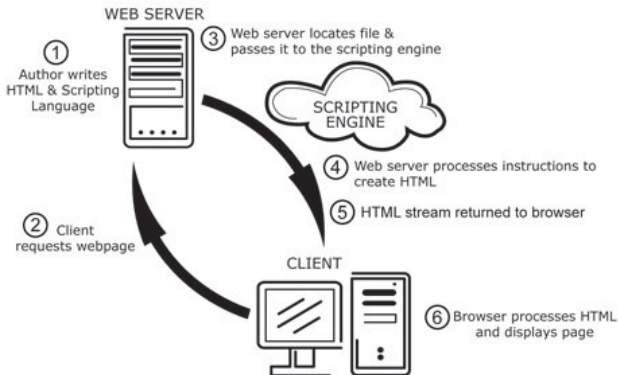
WEB SERVER

1 Author writes HTML & Scripting Language

3 Web server locates file & passes it to the scripting engine

SCRIPTING ENGINE

4 Web server processes instructions to create HTML

5 HTML stream returned to browser

2 Client requests webpage

CLIENT

6 Browser processes HTML and displays page